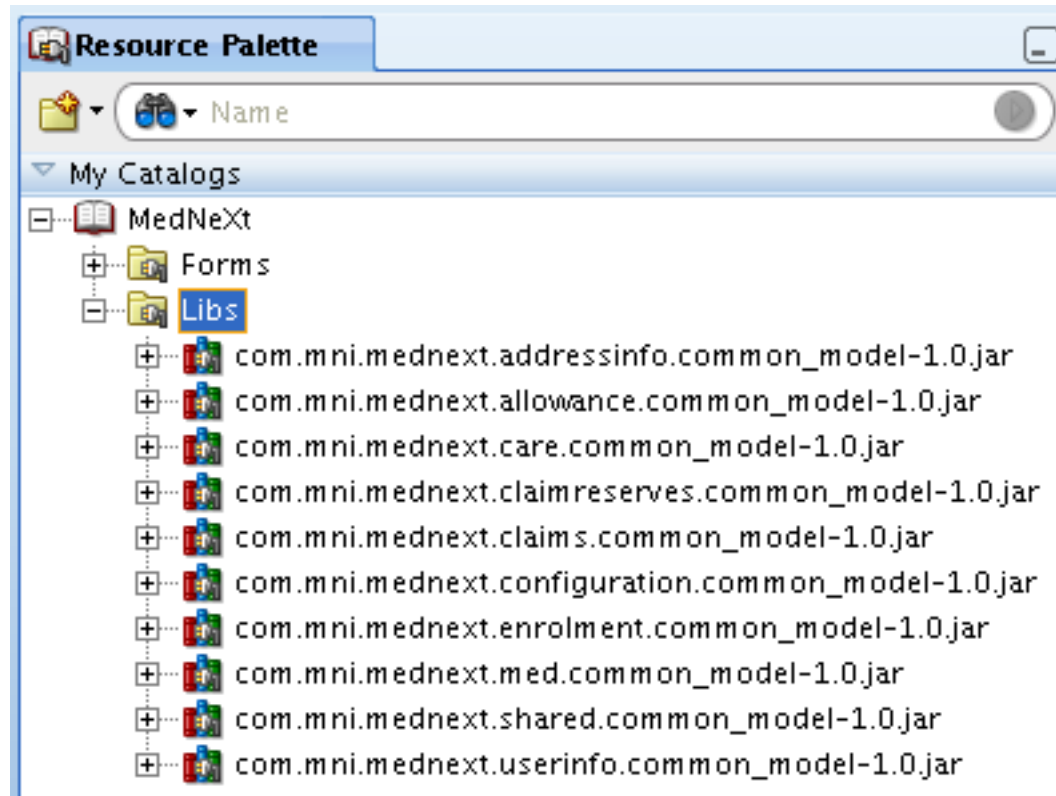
Resource Palette

Name

My Catalogs

MedNeXt

Forms

Libs

com.mni.mednext.addressinfo.common_model-1.0.jar

com.mni.mednext.allowance.common_model-1.0.jar

com.mni.mednext.care.common_model-1.0.jar

com.mni.mednext.claimreserves.common_model-1.0.jar

com.mni.mednext.claims.common_model-1.0.jar

com.mni.mednext.configuration.common_model-1.0.jar

com.mni.mednext.enrolment.common_model-1.0.jar

com.mni.mednext.med.common_model-1.0.jar

com.mni.mednext.shared.common_model-1.0.jar

com.mni.mednext.userinfo.common_model-1.0.jar